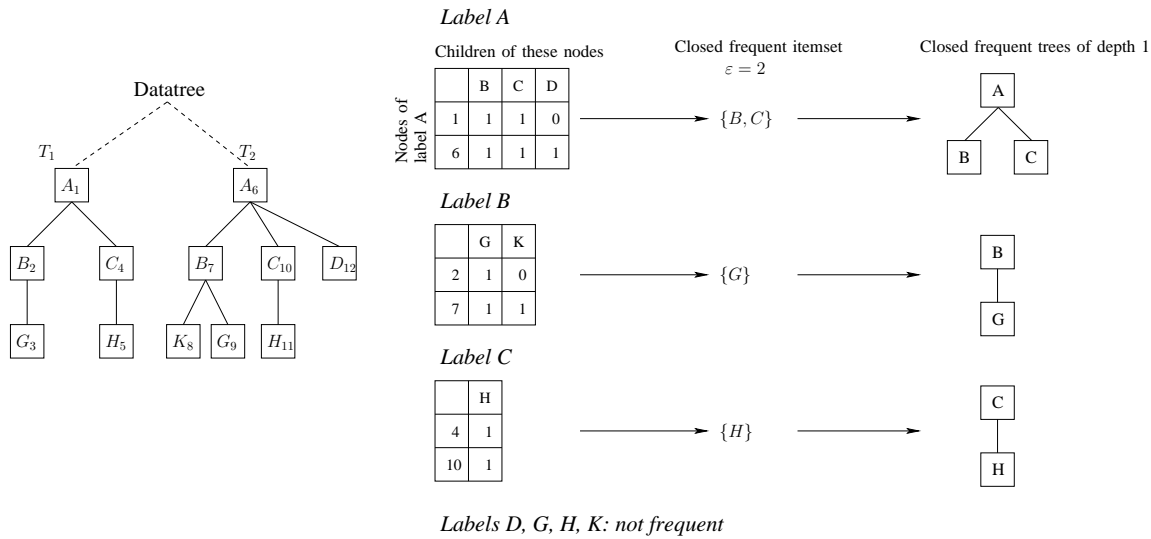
Datatree

$T_1$

$T_2$

$A_1$

$A_6$

$B_2$

$C_4$

$B_7$

$C_{10}$

$D_{12}$

$G_3$

$H_5$

$K_8$

$G_9$

$H_{11}$

*Label A*

Children of these nodes

Nodes of label A

| | B | C | D |
|---|---|---|---|
| 1 | 1 | 1 | 0 |
| 6 | 1 | 1 | 1 |

Closed frequent itemset
$\varepsilon = 2$

$\{B, C\}$

Closed frequent trees of depth 1

A

B

C

*Label B*

| | G | K |
|---|---|---|
| 2 | 1 | 0 |
| 7 | 1 | 1 |

$\{G\}$

B

G

*Label C*

| | H |
|---|---|
| 4 | 1 |
| 10 | 1 |

$\{H\}$

C

H

*Labels D, G, H, K: not frequent*